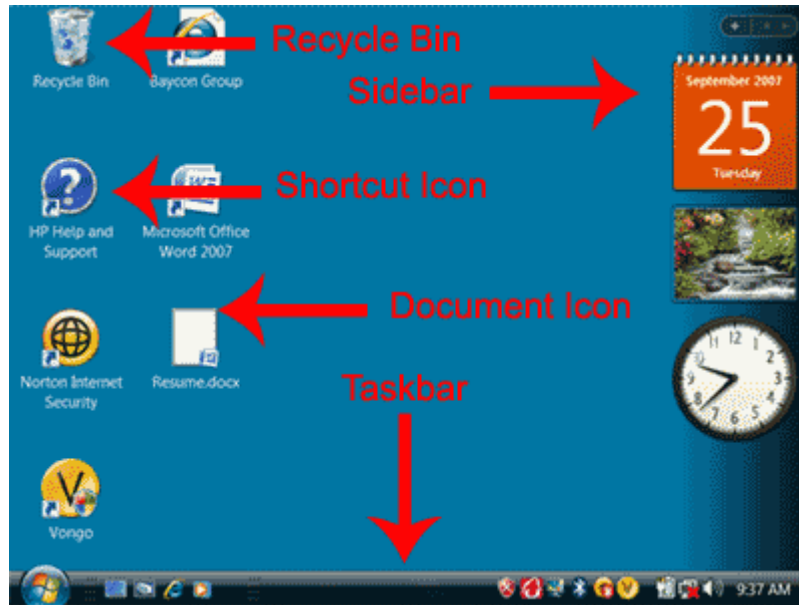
Recycle Bin

Baycon Group

Recycle Bin

Sidebar

September 2007

25

Tuesday

HP Help and Support

Microsoft Office Word 2007

Shortcut Icon

Norton Internet Security

Resume.docx

Document Icon

Taskbar

Vongo

12
1
2
3
4
5
6
7
8
9
10
11

9:37 AM